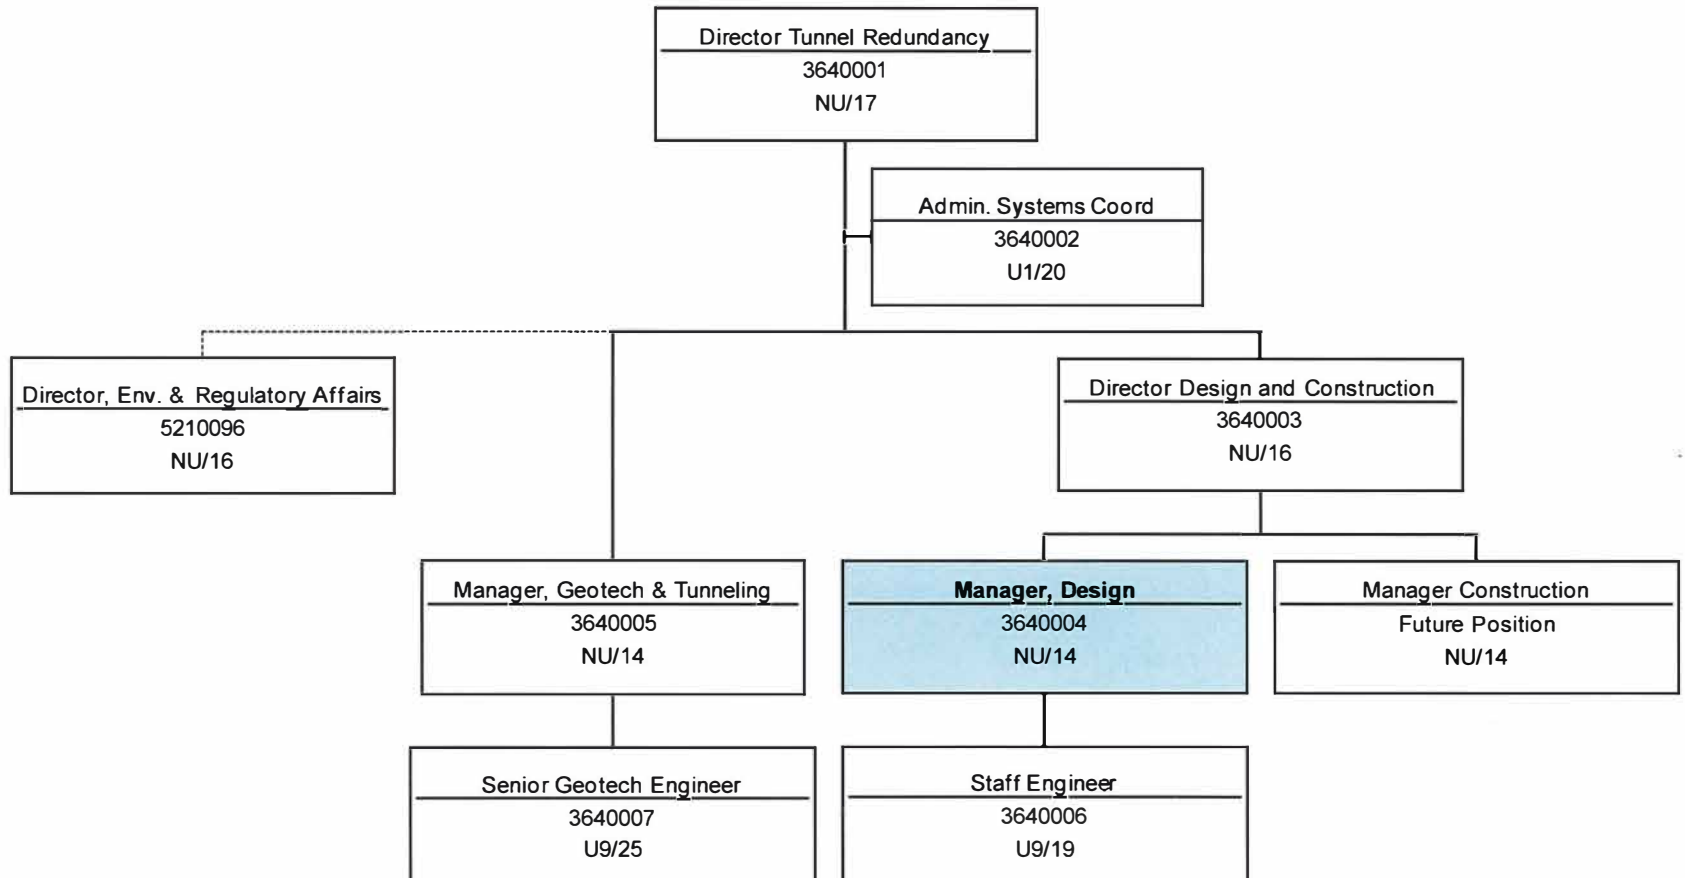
Director Tunnel Redundancy
3640001
NU/17

Admin. Systems Coord
3640002
U1/20

Director, Env. & Regulatory Affairs
5210096
NU/16

Director Design and Construction
3640003
NU/16

Manager, Geotech & Tunneling
3640005
NU/14

Manager, Design
3640004
NU/14

Manager Construction
Future Position
NU/14

Senior Geotech Engineer
3640007
U9/25

Staff Engineer
3640006
U9/19